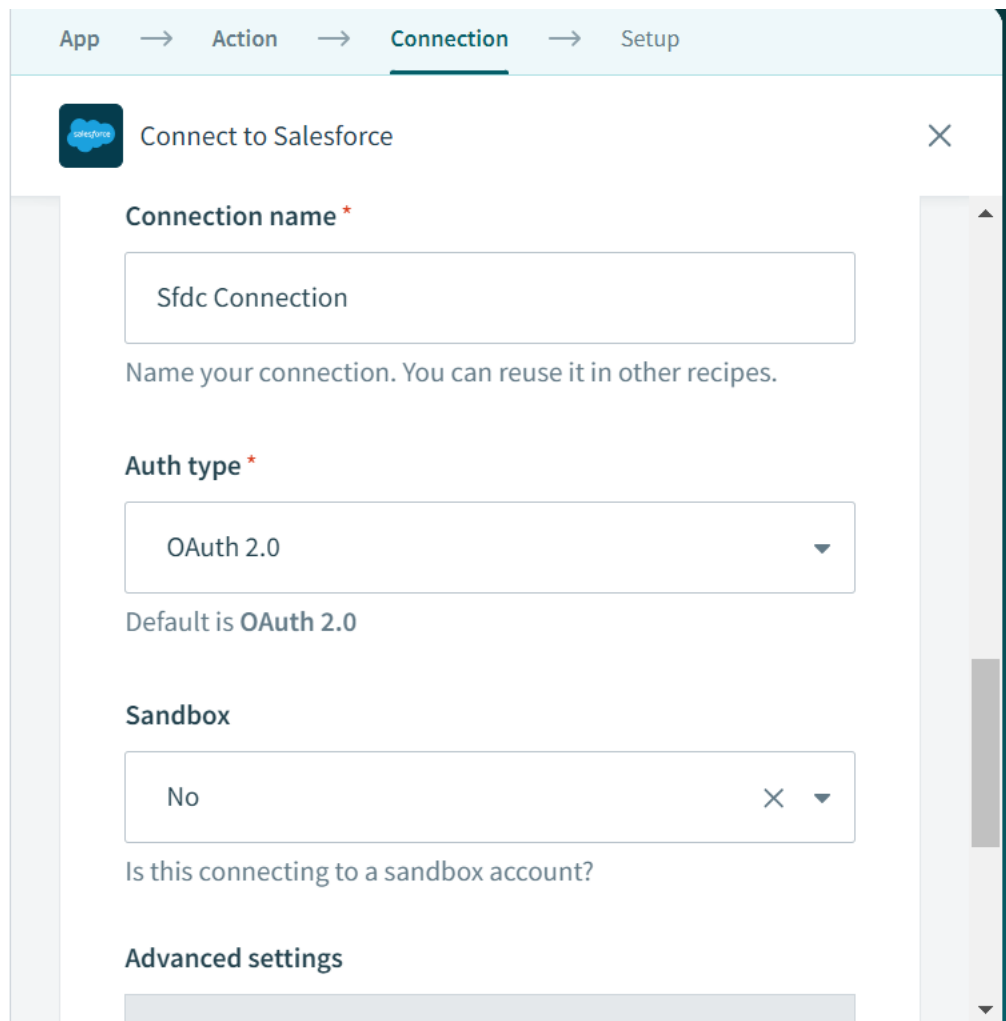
App → Action → Connection → Setup

salesforce

Connect to Salesforce

Connection name *

Sfdc Connection

Name your connection. You can reuse it in other recipes.

Auth type *

OAuth 2.0

Default is **OAuth 2.0**

Sandbox

No

Is this connecting to a sandbox account?

Advanced settings